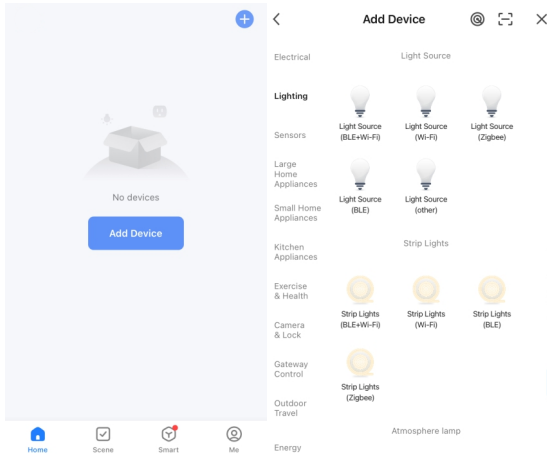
No devices

Add Device

Home Scene Smart Me

Add Device

Electrical

Lighting

Sensors

Large Home Appliances

Small Home Appliances

Kitchen Appliances

Exercise & Health

Camera & Lock

Gateway Control

Outdoor Travel

Energy

Light Source

Light Source (BLE+Wi-Fi)

Light Source (Wi-Fi)

Light Source (Zigbee)

Light Source (BLE)

Light Source (other)

Strip Lights

Strip Lights (BLE+Wi-Fi)

Strip Lights (Wi-Fi)

Strip Lights (BLE)

Strip Lights (Zigbee)

Atmosphere lamp